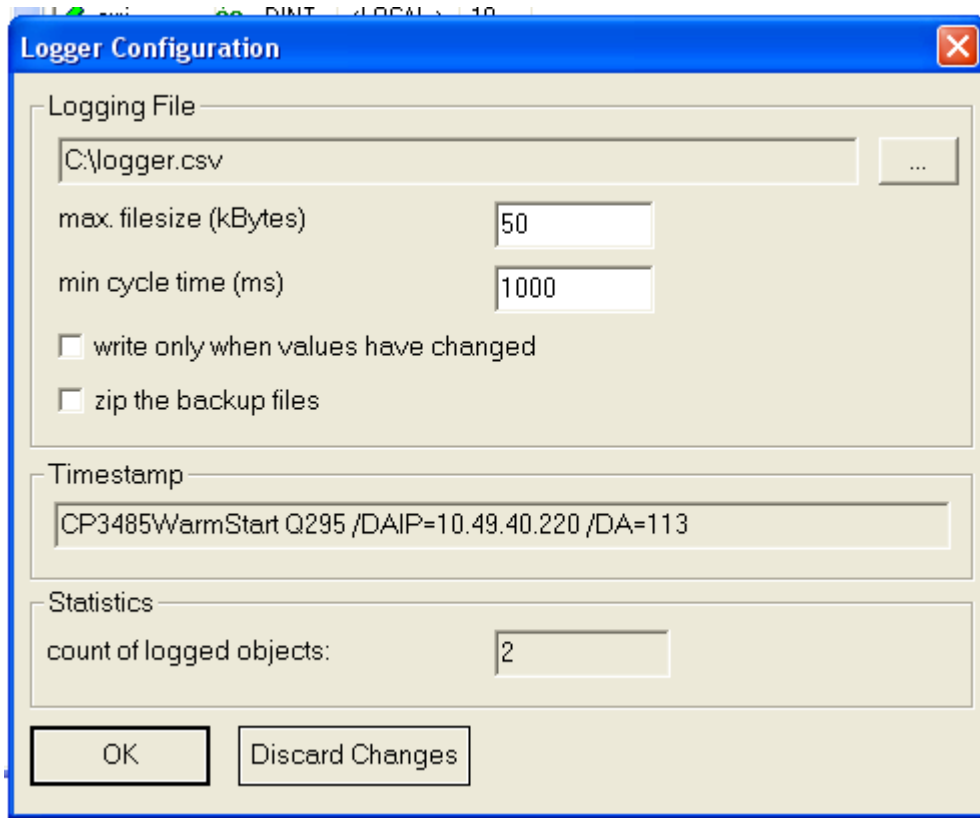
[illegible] DINT <LOCAL> 10

Logger Configuration

Logging File

C:\logger.csv

...

max. filesize (kBytes) 50

min cycle time (ms) 1000

write only when values have changed

zip the backup files

Timestamp

CP3485WarmStart Q295 /DAIP=10.49.40.220 /DA=113

Statistics

count of logged objects: 2

OK

Discard Changes